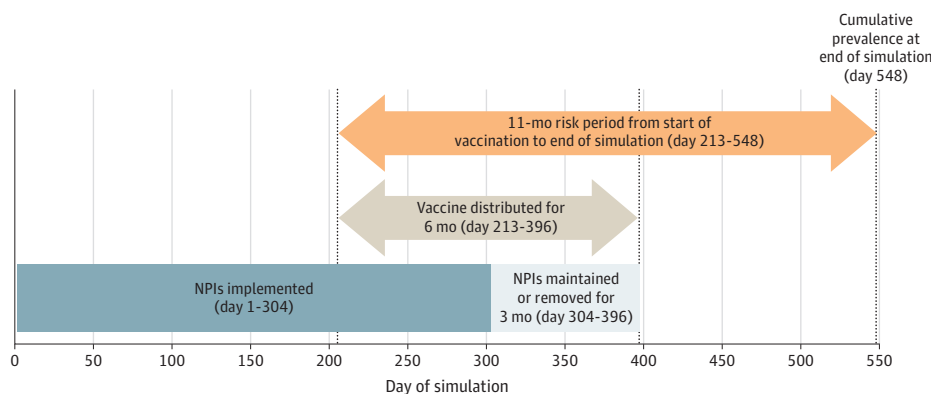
Cumulative prevalence at end of simulation (day 548)

11-mo risk period from start of vaccination to end of simulation (day 213-548)

Vaccine distributed for 6 mo (day 213-396)

NPIs implemented (day 1-304)

NPIs maintained or removed for 3 mo (day 304-396)

0 50 100 150 200 250 300 350 400 450 500 550

Day of simulation